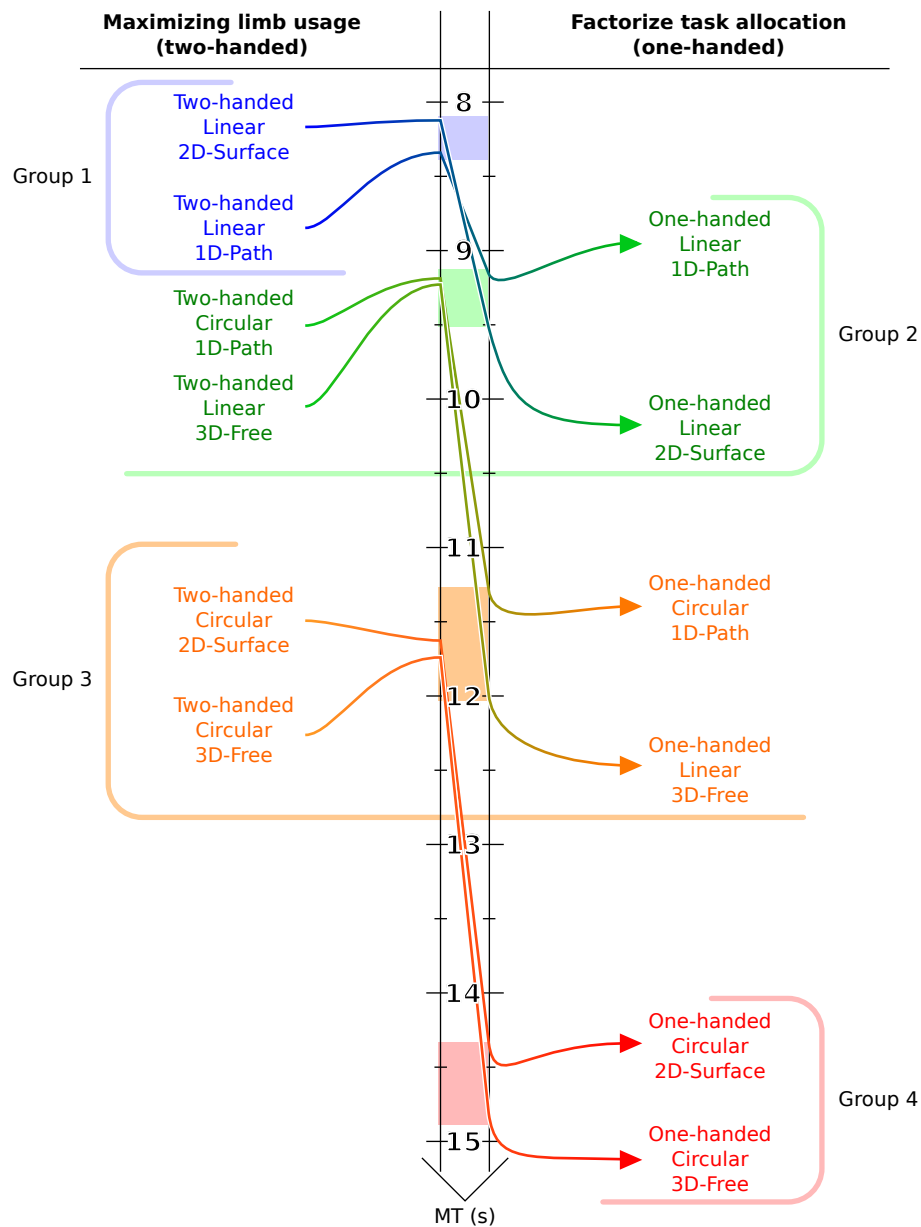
Maximizing limb usage (two-handed)

Factorize task allocation (one-handed)

Group 1

Two-handed Linear 2D-Surface

Two-handed Linear 1D-Path

8

9

10

11

12

13

14

15

MT (s)

One-handed Linear 1D-Path

Group 2

Two-handed Circular 1D-Path

Two-handed Linear 3D-Free

One-handed Linear 2D-Surface

Group 3

Two-handed Circular 2D-Surface

Two-handed Circular 3D-Free

One-handed Circular 1D-Path

One-handed Linear 3D-Free

One-handed Circular 2D-Surface

Group 4

One-handed Circular 3D-Free